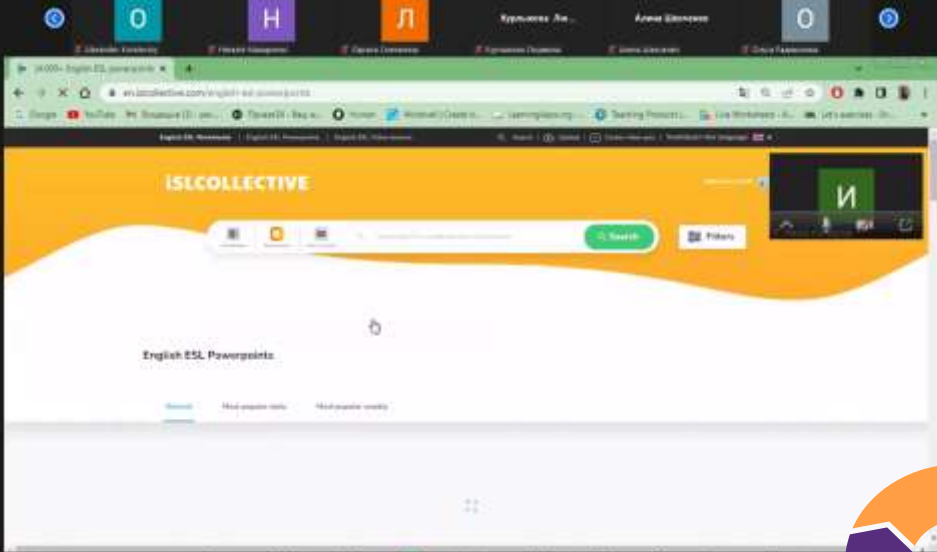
О

Н

Л

Курлыкова Ли...

Алина Шевченко

О

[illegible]

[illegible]

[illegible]

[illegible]

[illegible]

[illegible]

16,000+ English ESL powerpoints

en.islcollective.com/english-esl-powerpoints

Google YouTube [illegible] Teaching Products Live Worksheets Let's exercise

English ESL Worksheets | English ESL Powerpoints | English ESL Video lessons

iSLCOLLECTIVE

Search

Filters

И

English ESL Powerpoints

Newest Most popular daily Most popular weekly